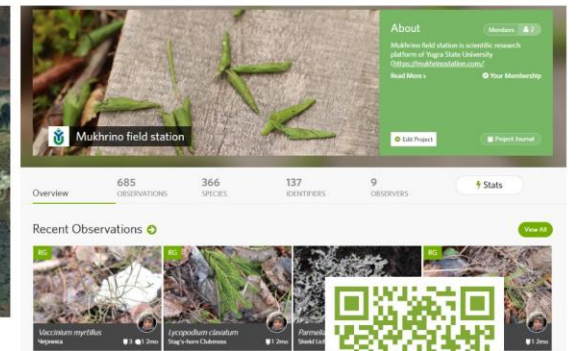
Mukhrino field station

About

Members 2

Mukhrino field station is scientific research platform of Yugra State University (https://mukhrinostation.com/)

Read More »

Your Membership

Edit Project

Project Journal

Overview

685 OBSERVATIONS

366 SPECIES

137 IDENTIFIERS

9 OBSERVERS

Stats

Recent Observations

View All

RG

Vaccinium myrtillus

Черника

3 1 2mo

RG

Lycopodium clavatum

Stag's-horn Clubmoss

1 2mo

Parmeli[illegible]

Shield Li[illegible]

RG

1 2mo